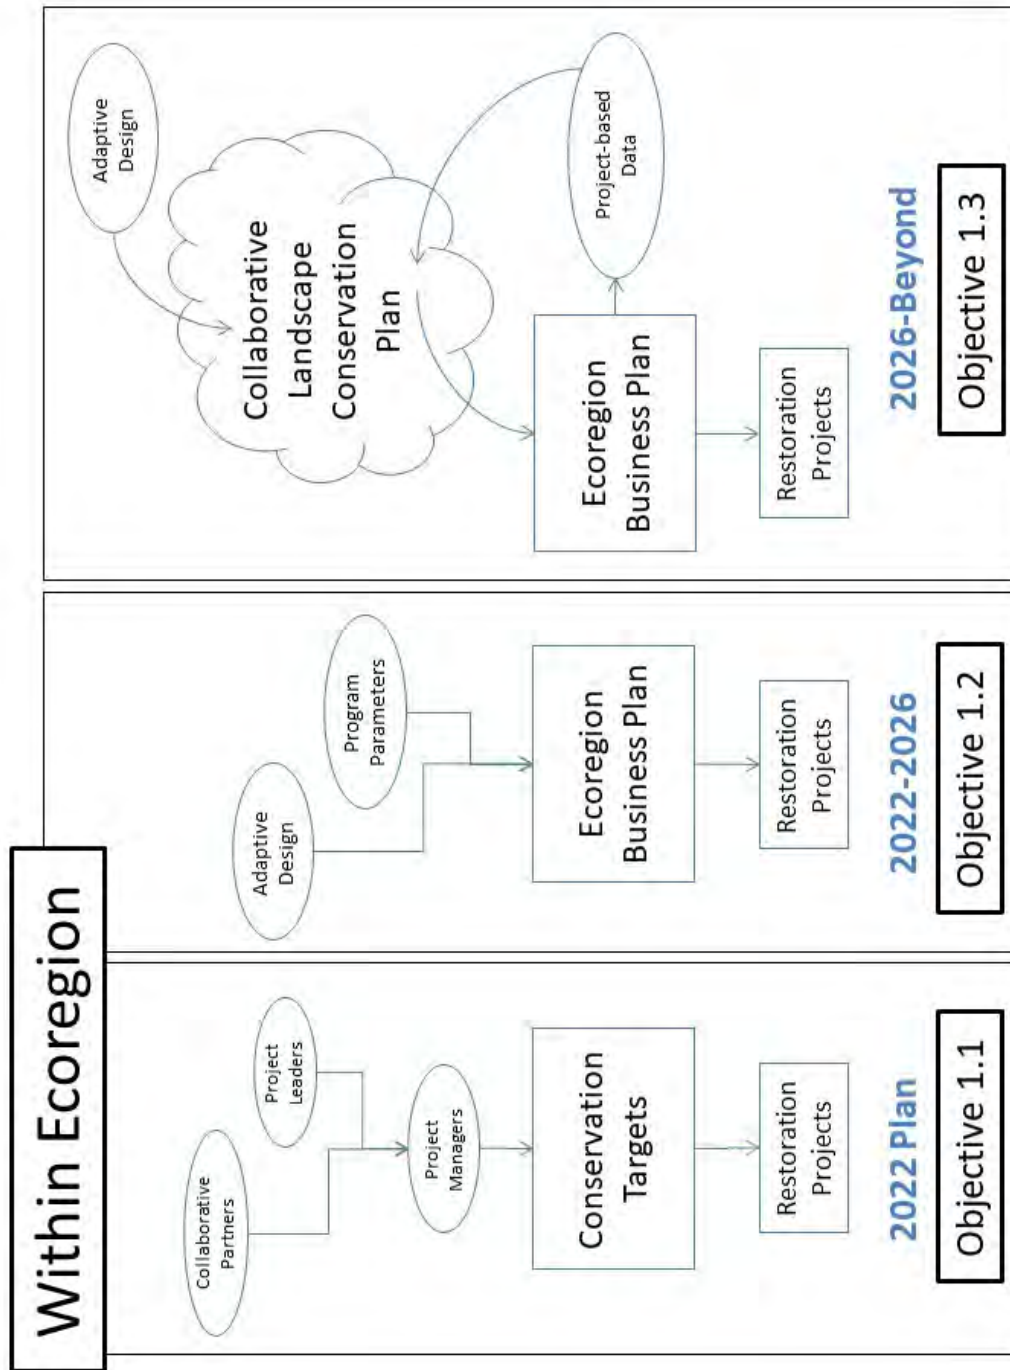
Within Ecoregion

Collaborative Partners

Project Leaders

Project Managers

Conservation Targets

Restoration Projects

2022 Plan

Objective 1.1

Adaptive Design

Program Parameters

Ecoregion Business Plan

Restoration Projects

2022-2026

Objective 1.2

Adaptive Design

Collaborative Landscape Conservation Plan

Project-based Data

Ecoregion Business Plan

Restoration Projects

2026-Beyond

Objective 1.3